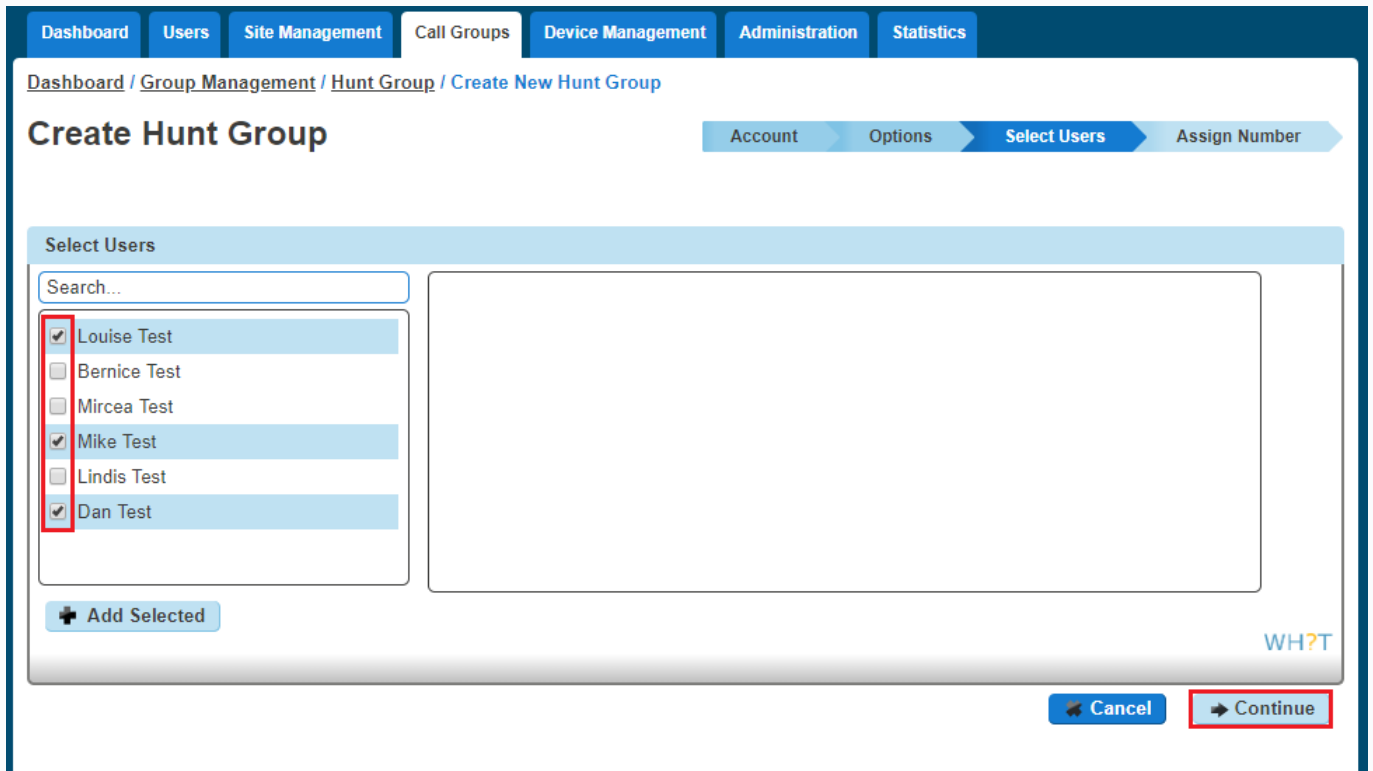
Dashboard Users Site Management Call Groups Device Management Administration Statistics

Dashboard / Group Management / Hunt Group / Create New Hunt Group

Create Hunt Group

Account Options Select Users Assign Number

Select Users

Search...

Louise Test
Bernice Test
Mircea Test
Mike Test
Lindis Test
Dan Test

Add Selected

WH?T

Cancel
Continue